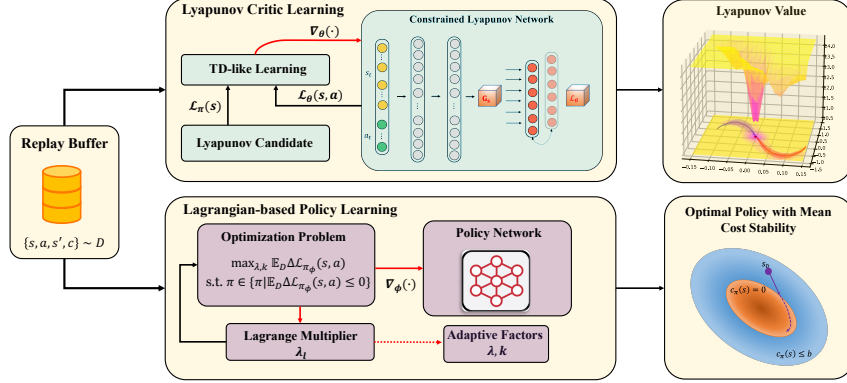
Lyapunov Critic Learning

$\nabla_\theta(\cdot)$

Constrained Lyapunov Network

TD-like Learning

$s_t$

$\mathcal{L}_\pi(s)$

$\mathcal{L}_\theta(s,a)$

$G_\theta$

$L_\theta$

Lyapunov Candidate

$a_t$

Lyapunov Value

Replay Buffer

$\{s,a,s',c\} \sim D$

Lagrangian-based Policy Learning

Optimization Problem

$\max_{\lambda,k} \mathbb{E}_D \Delta\mathcal{L}_{\pi_\phi}(s,a)$

s.t. $\pi \in \{\pi | \mathbb{E}_D \Delta\mathcal{L}_{\pi_\phi}(s,a) \leq 0\}$

$\nabla_\phi(\cdot)$

Policy Network

Lagrange Multiplier

$\lambda_l$

Adaptive Factors

$\lambda, k$

Optimal Policy with Mean Cost Stability

$s_0$

$c_\pi(s)=0$

$c_\pi(s) \leq b$